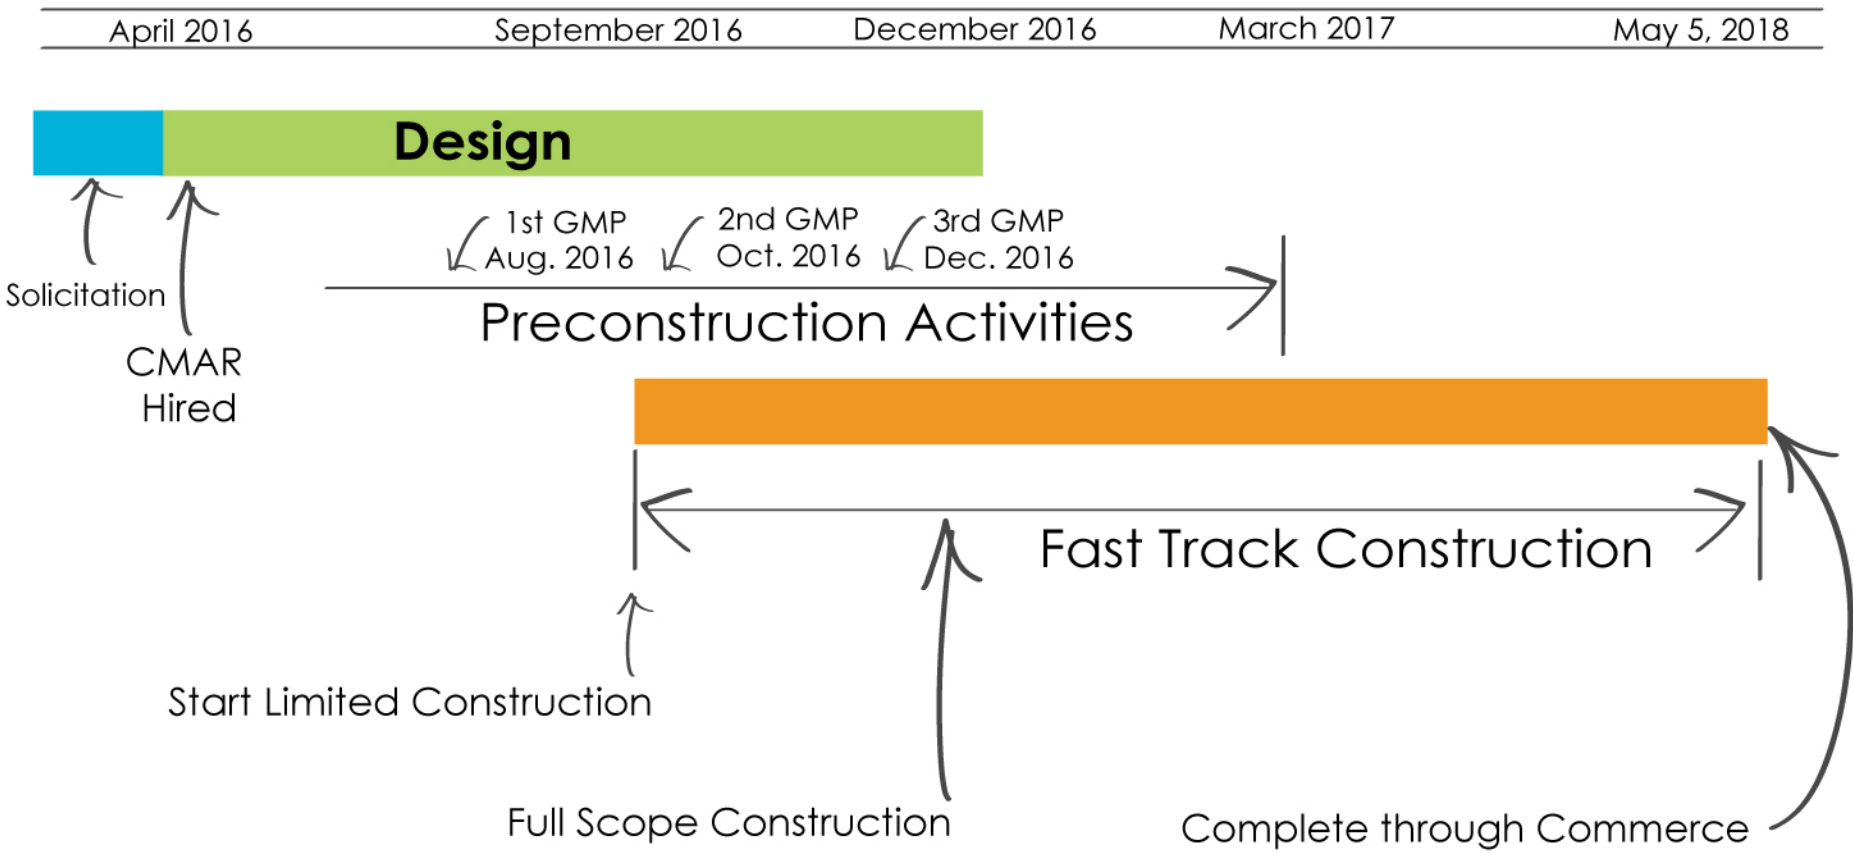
April 2016 September 2016 December 2016 March 2017 May 5, 2018

Design

Solicitation

CMAR Hired

1st GMP Aug. 2016

2nd GMP Oct. 2016

3rd GMP Dec. 2016

Preconstruction Activities

Fast Track Construction

Start Limited Construction

Full Scope Construction

Complete through Commerce